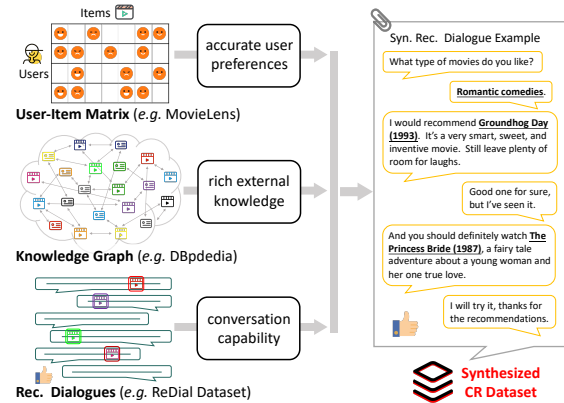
Items

Users

User-Item Matrix (e.g. MovieLens)

accurate user preferences

Knowledge Graph (e.g. DBpdedia)

rich external knowledge

Rec. Dialogues (e.g. ReDial Dataset)

conversation capability

Syn. Rec. Dialogue Example

What type of movies do you like?

Romantic comedies.

I would recommend Groundhog Day (1993). It's a very smart, sweet, and inventive movie. Still leave plenty of room for laughs.

Good one for sure, but I've seen it.

And you should definitely watch The Princess Bride (1987), a fairy tale adventure about a young woman and her one true love.

I will try it, thanks for the recommendations.

Synthesized CR Dataset